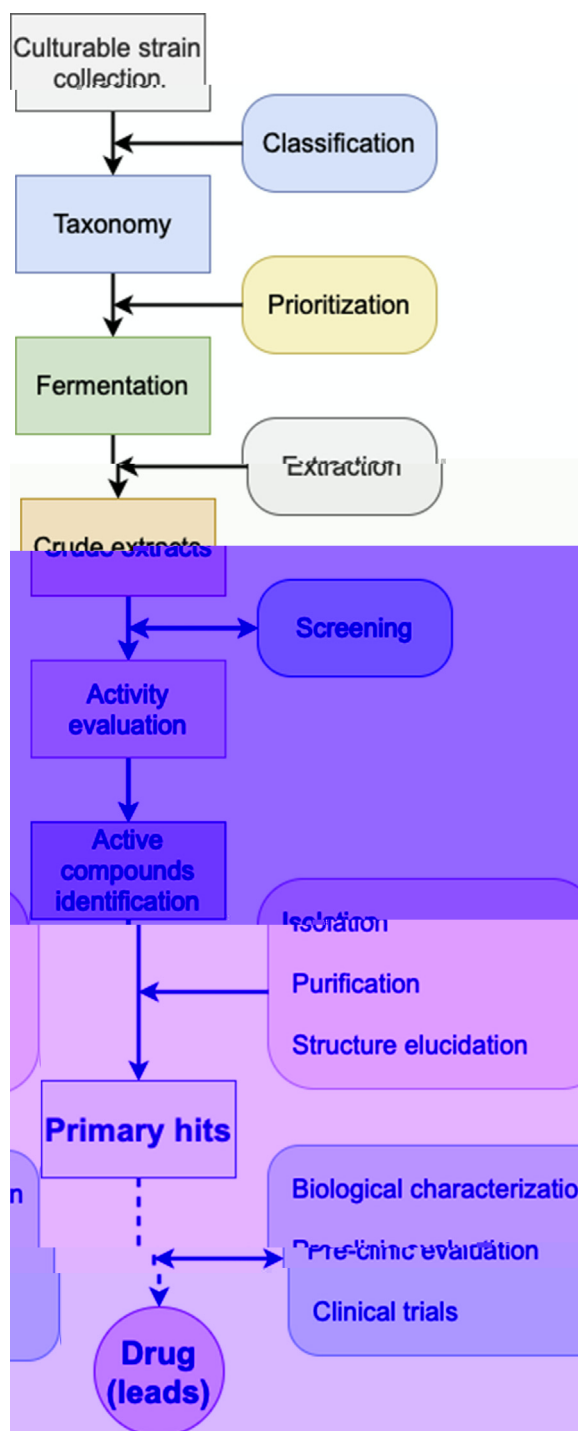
Culturable strain collection.

Classification

Taxonomy

Prioritization

Fermentation

Extraction

Crude extracts

Screening

Activity evaluation

Active compounds identification

Isolation

Purification

Structure elucidation

Primary hits

n

Biological characterizatio

Pre-clinic evaluation

Clinical trials

Drug (leads)